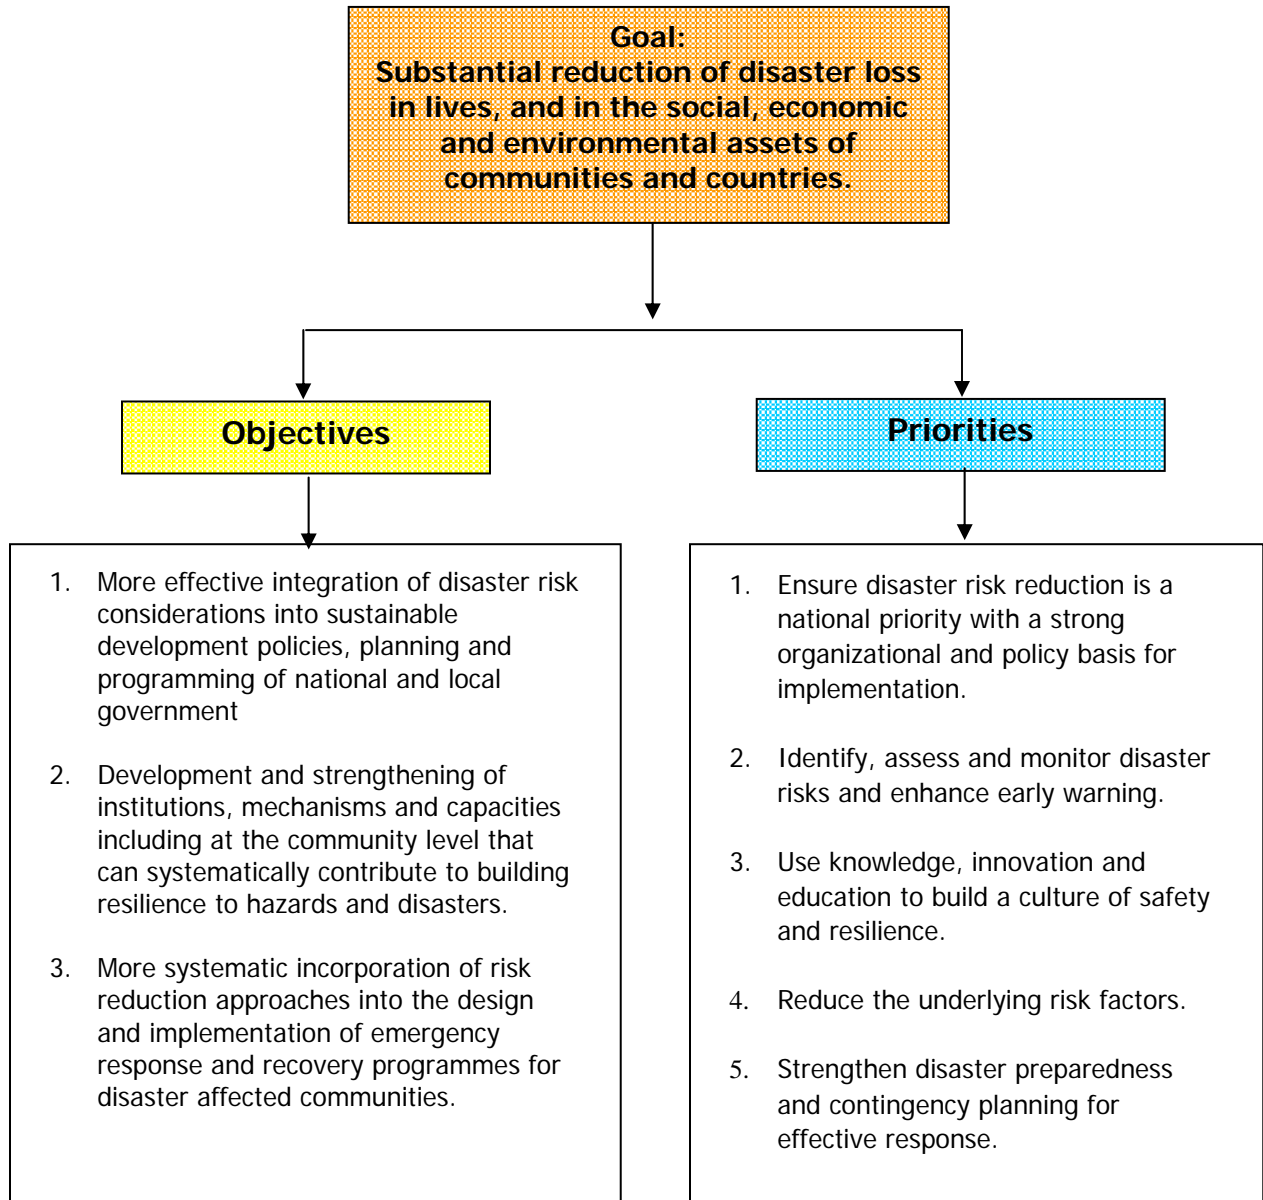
Goal:
Substantial reduction of disaster loss in lives, and in the social, economic and environmental assets of communities and countries.

Objectives

1. More effective integration of disaster risk considerations into sustainable development policies, planning and programming of national and local government

2. Development and strengthening of institutions, mechanisms and capacities including at the community level that can systematically contribute to building resilience to hazards and disasters.

3. More systematic incorporation of risk reduction approaches into the design and implementation of emergency response and recovery programmes for disaster affected communities.

Priorities

1. Ensure disaster risk reduction is a national priority with a strong organizational and policy basis for implementation.

2. Identify, assess and monitor disaster risks and enhance early warning.

3. Use knowledge, innovation and education to build a culture of safety and resilience.

4. Reduce the underlying risk factors.

5. Strengthen disaster preparedness and contingency planning for effective response.